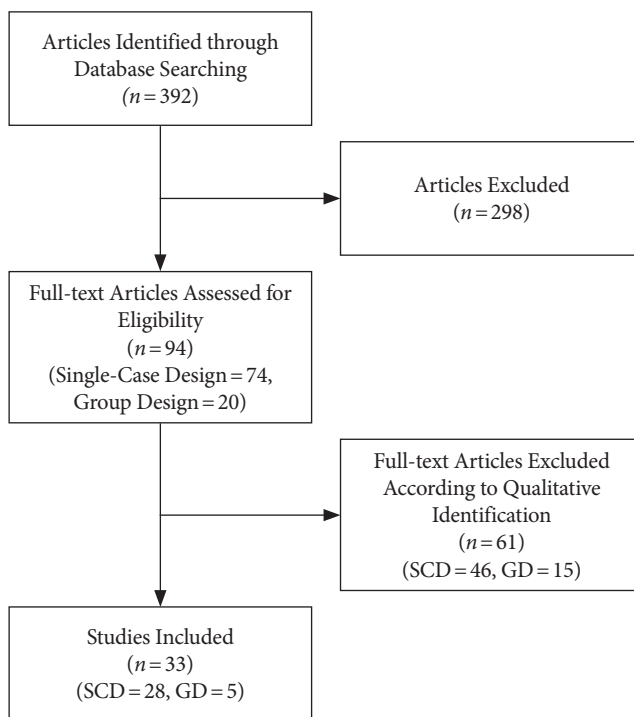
Articles Identified through Database Searching
($n = 392$)

Articles Excluded
($n = 298$)

Full-text Articles Assessed for Eligibility
($n = 94$)
(Single-Case Design = 74, Group Design = 20)

Full-text Articles Excluded According to Qualitative Identification
($n = 61$)
(SCD = 46, GD = 15)

Studies Included
($n = 33$)
(SCD = 28, GD = 5)